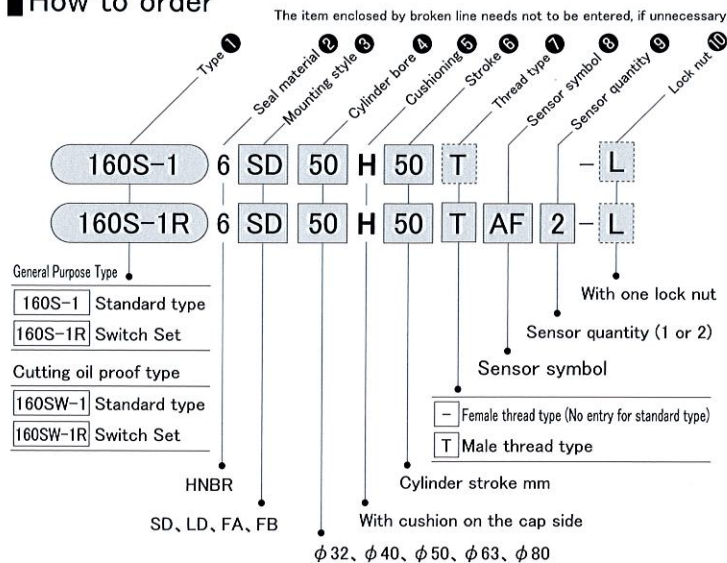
How to order

The item enclosed by broken line needs not to be entered, if unnecessary

Type ❶ Seal material ❷ Mounting style ❸ Cylinder bore ❹ Cushioning ❺ Stroke ❻ Thread type ❼ Sensor symbol ❽ Sensor quantity ❾ Lock nut ❿

160S−1 6 SD 50 H 50 T − L

160S−1R 6 SD 50 H 50 T AF 2 − L

General Purpose Type

| | |
|---|---|
| 160S−1 | Standard type |
| 160S−1R | Switch Set |

Cutting oil proof type

| | |
|---|---|
| 160SW−1 | Standard type |
| 160SW−1R | Switch Set |

With one lock nut

Sensor quantity (1 or 2)

Sensor symbol

| | |
|---|---|
| − | Female thread type (No entry for standard type) |
| T | Male thread type |

HNBR

Cylinder stroke mm

SD、LD、FA、FB

With cushion on the cap side

$\phi$32、$\phi$40、$\phi$50、$\phi$63、$\phi$80